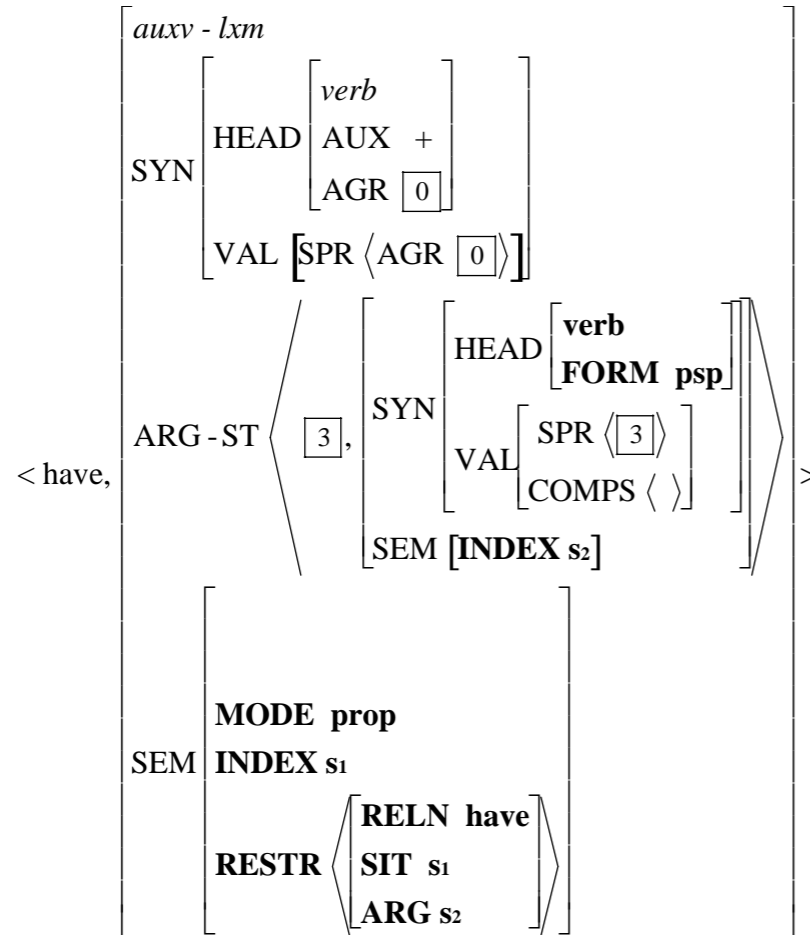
< have,

auxv - lxm

SYN
HEAD
verb
AUX +
AGR [0]

VAL [SPR ⟨AGR [0]⟩]

ARG - ST ⟨ [3], 
SYN
HEAD
verb
FORM psp

VAL
SPR ⟨[3]⟩
COMPS ⟨ ⟩

SEM [INDEX s₂] ⟩

SEM
MODE prop
INDEX s₁
RESTR ⟨
RELN have
SIT s₁
ARG s₂ ⟩

>